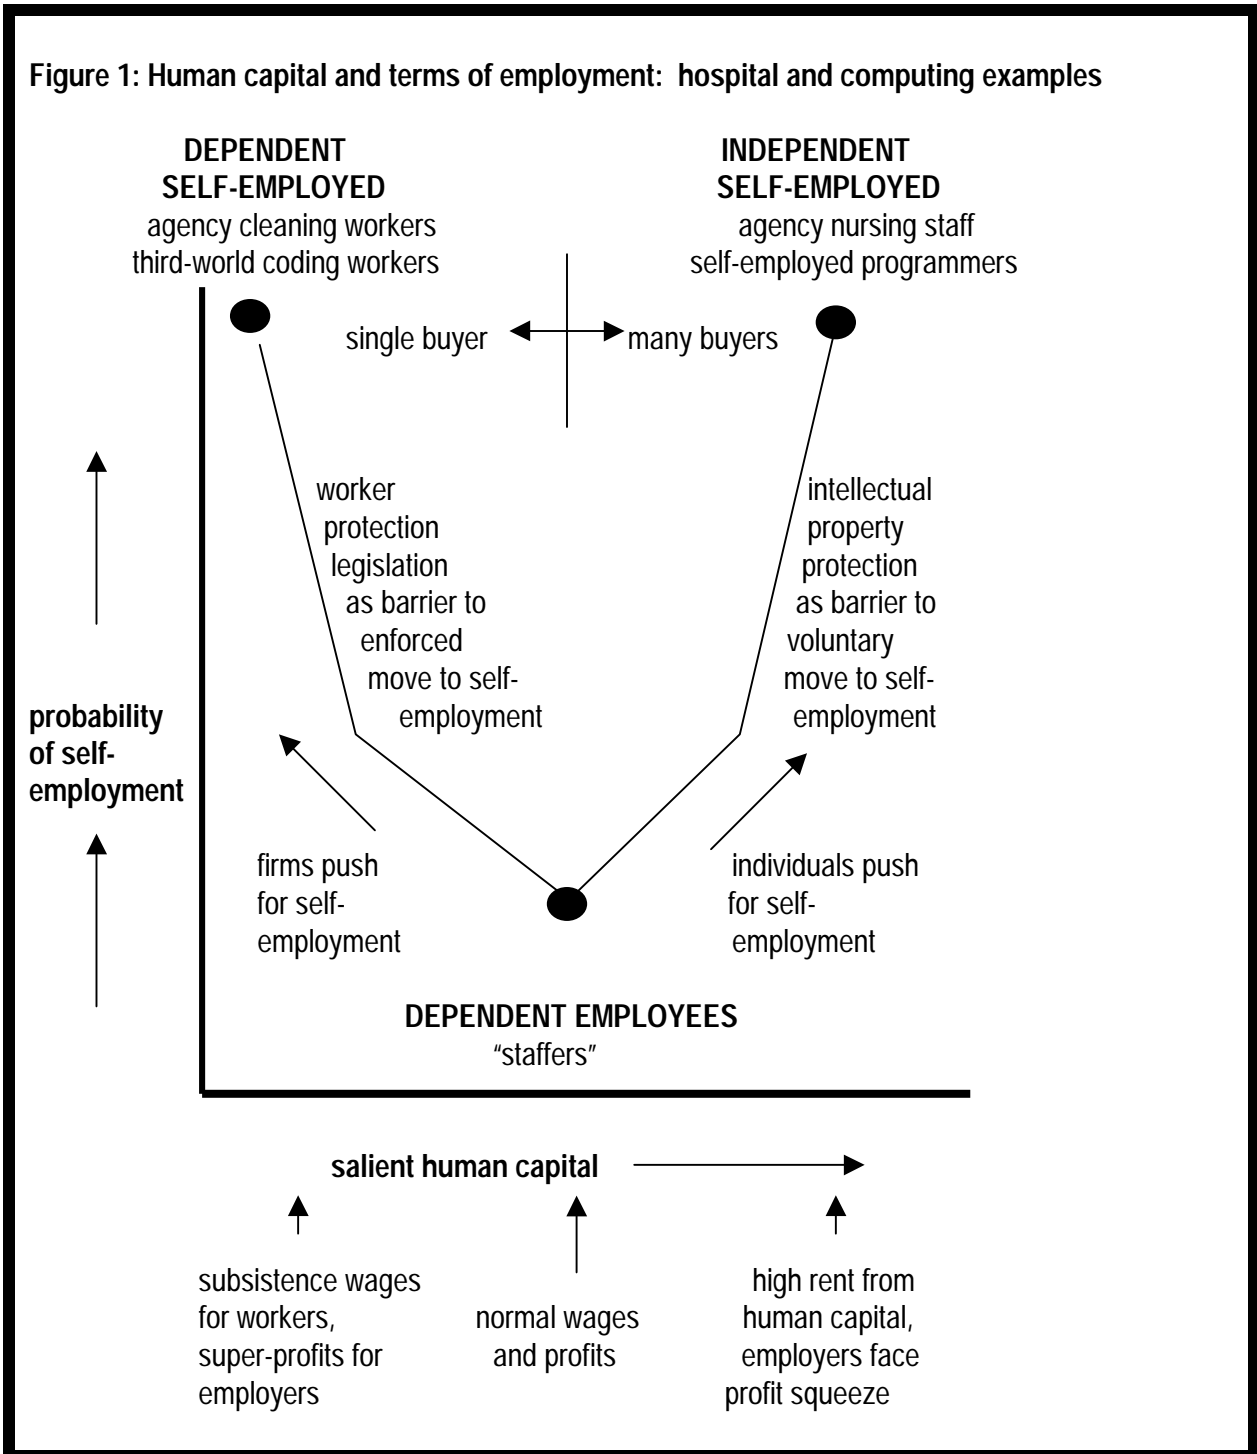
Figure 1: Human capital and terms of employment: hospital and computing examples

DEPENDENT SELF-EMPLOYED
agency cleaning workers
third-world coding workers

INDEPENDENT SELF-EMPLOYED
agency nursing staff
self-employed programmers

single buyer

many buyers

worker protection legislation as barrier to enforced move to self-employment

intellectual property protection as barrier to voluntary move to self-employment

probability of self-employment

firms push for self-employment

individuals push for self-employment

DEPENDENT EMPLOYEES
"staffers"

salient human capital

subsistence wages for workers, super-profits for employers

normal wages and profits

high rent from human capital, employers face profit squeeze